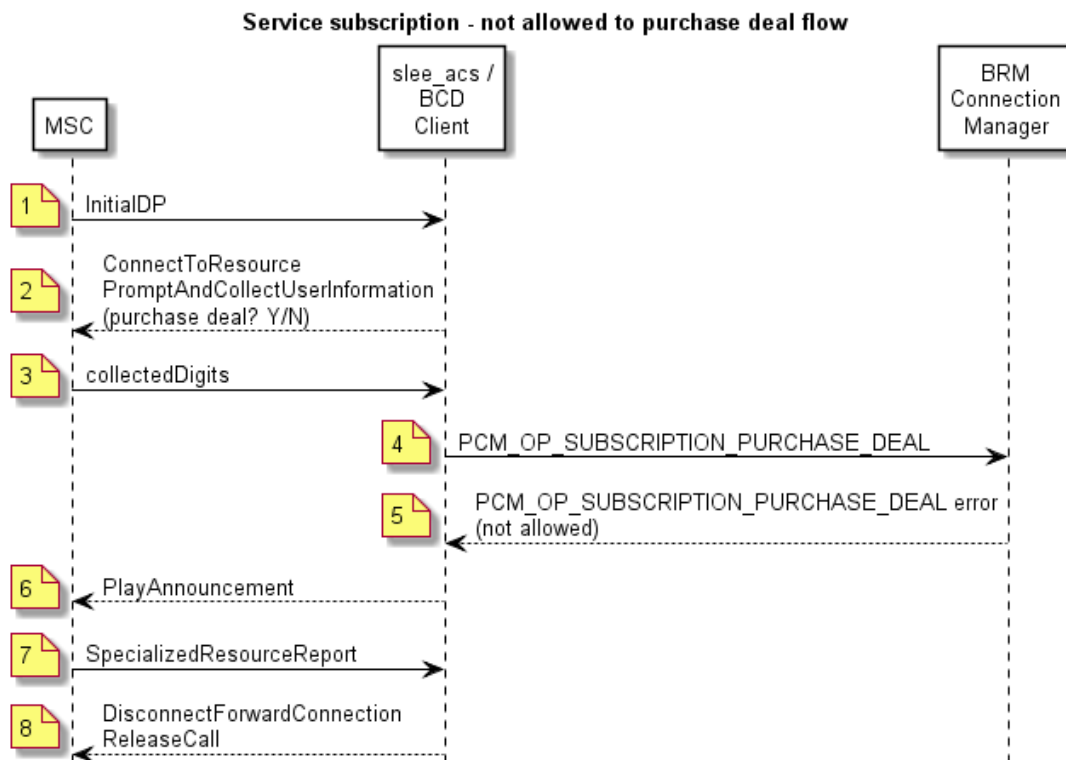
Service subscription - not allowed to purchase deal flow

MSC

slee_acs / BCD Client

BRM Connection Manager

1 InitialDP

2 ConnectToResource PromptAndCollectUserInformation (purchase deal? Y/N)

3 collectedDigits

4 PCM_OP_SUBSCRIPTION_PURCHASE_DEAL

5 PCM_OP_SUBSCRIPTION_PURCHASE_DEAL error (not allowed)

6 PlayAnnouncement

7 SpecializedResourceReport

8 DisconnectForwardConnection ReleaseCall